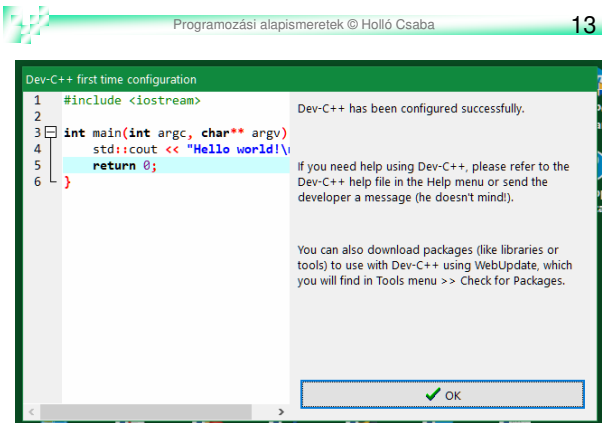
Programozási alapismeretek © Holló Csaba 13

Dev-C++ first time configuration

1 #include <iostream>
2
3 int main(int argc, char** argv)
4 std::cout << "Hello world!\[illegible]
5 return 0;
6 }

Dev-C++ has been configured successfully.

If you need help using Dev-C++, please refer to the Dev-C++ help file in the Help menu or send the developer a message (he doesn't mind!).

You can also download packages (like libraries or tools) to use with Dev-C++ using WebUpdate, which you will find in Tools menu >> Check for Packages.

OK